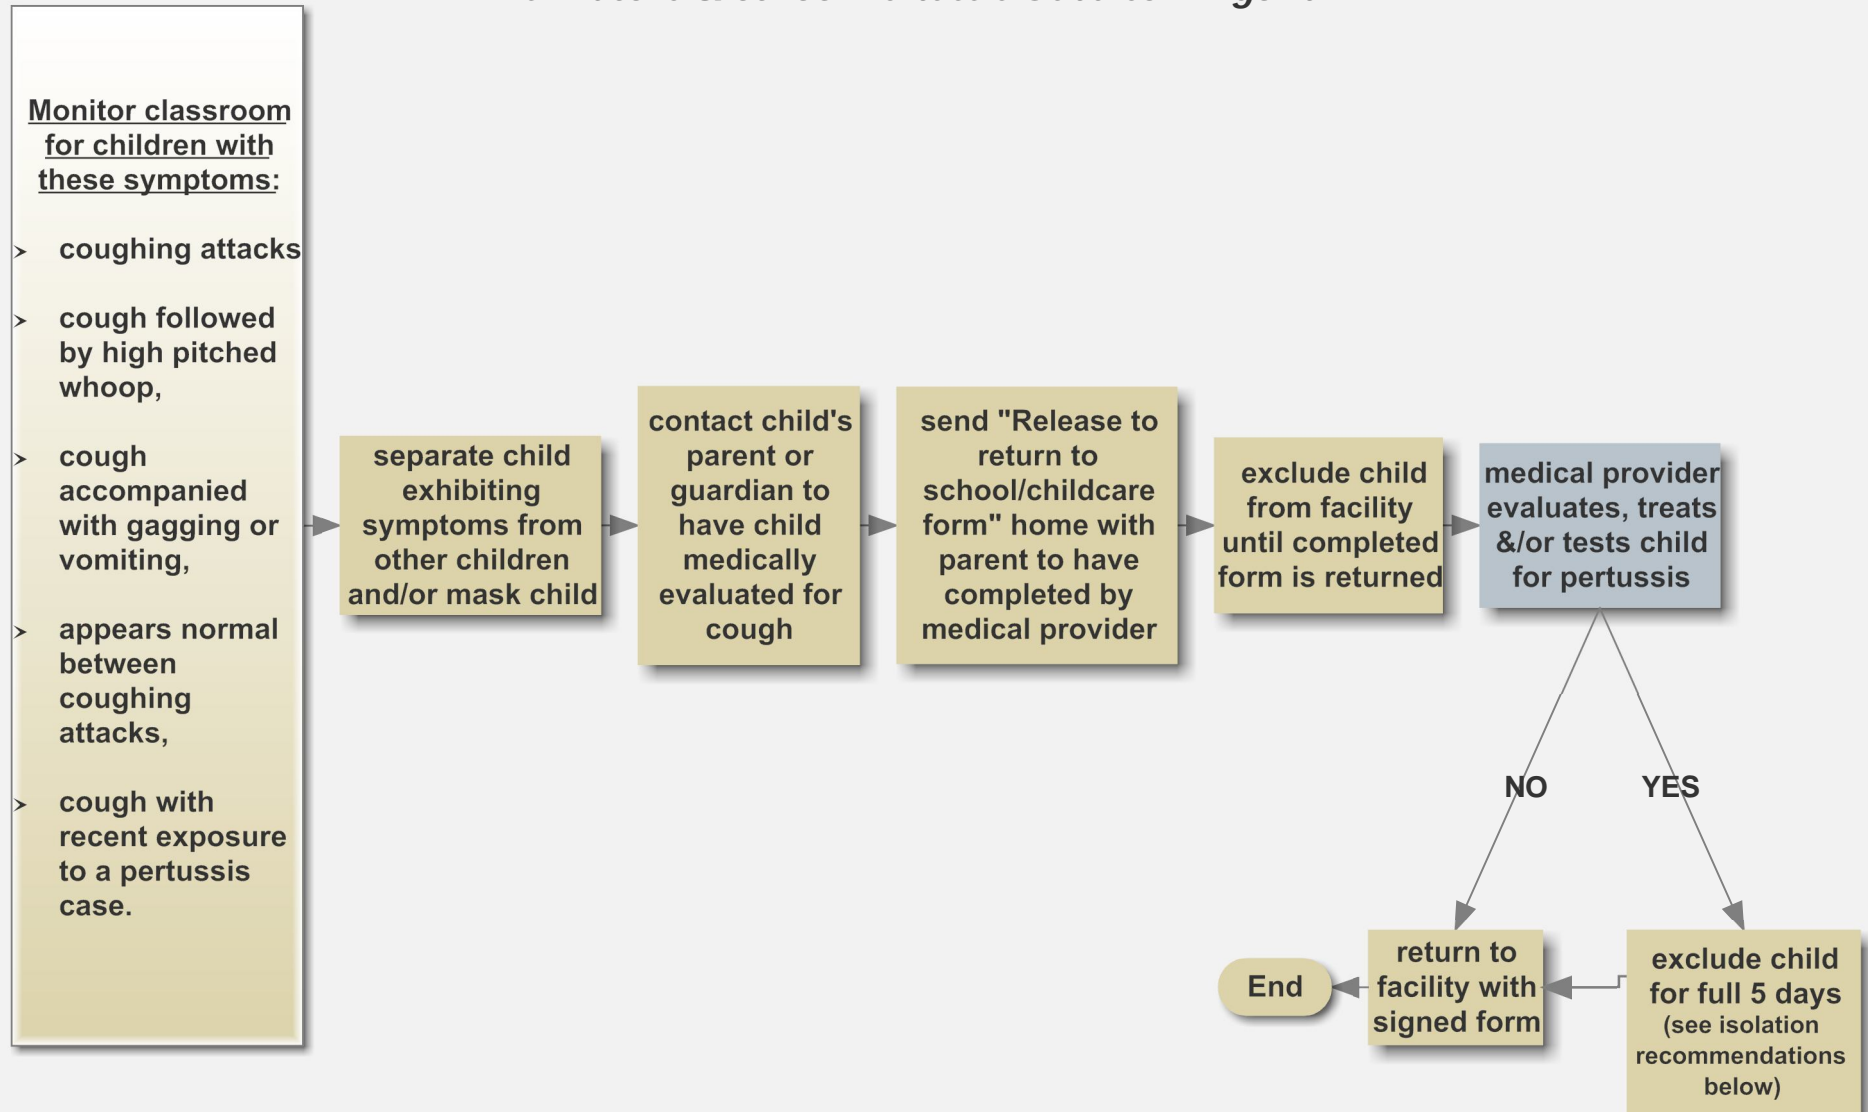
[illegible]

Monitor classroom for children with these symptoms:

coughing attacks

cough followed by high pitched whoop,

cough accompanied with gagging or vomiting,

appears normal between coughing attacks,

cough with recent exposure to a pertussis case.

separate child exhibiting symptoms from other children and/or mask child

contact child's parent or guardian to have child medically evaluated for cough

send "Release to return to school/childcare form" home with parent to have completed by medical provider

exclude child from facility until completed form is returned

medical provider evaluates, treats &/or tests child for pertussis

NO

YES

return to facility with signed form

End

exclude child for full 5 days (see isolation recommendations below)